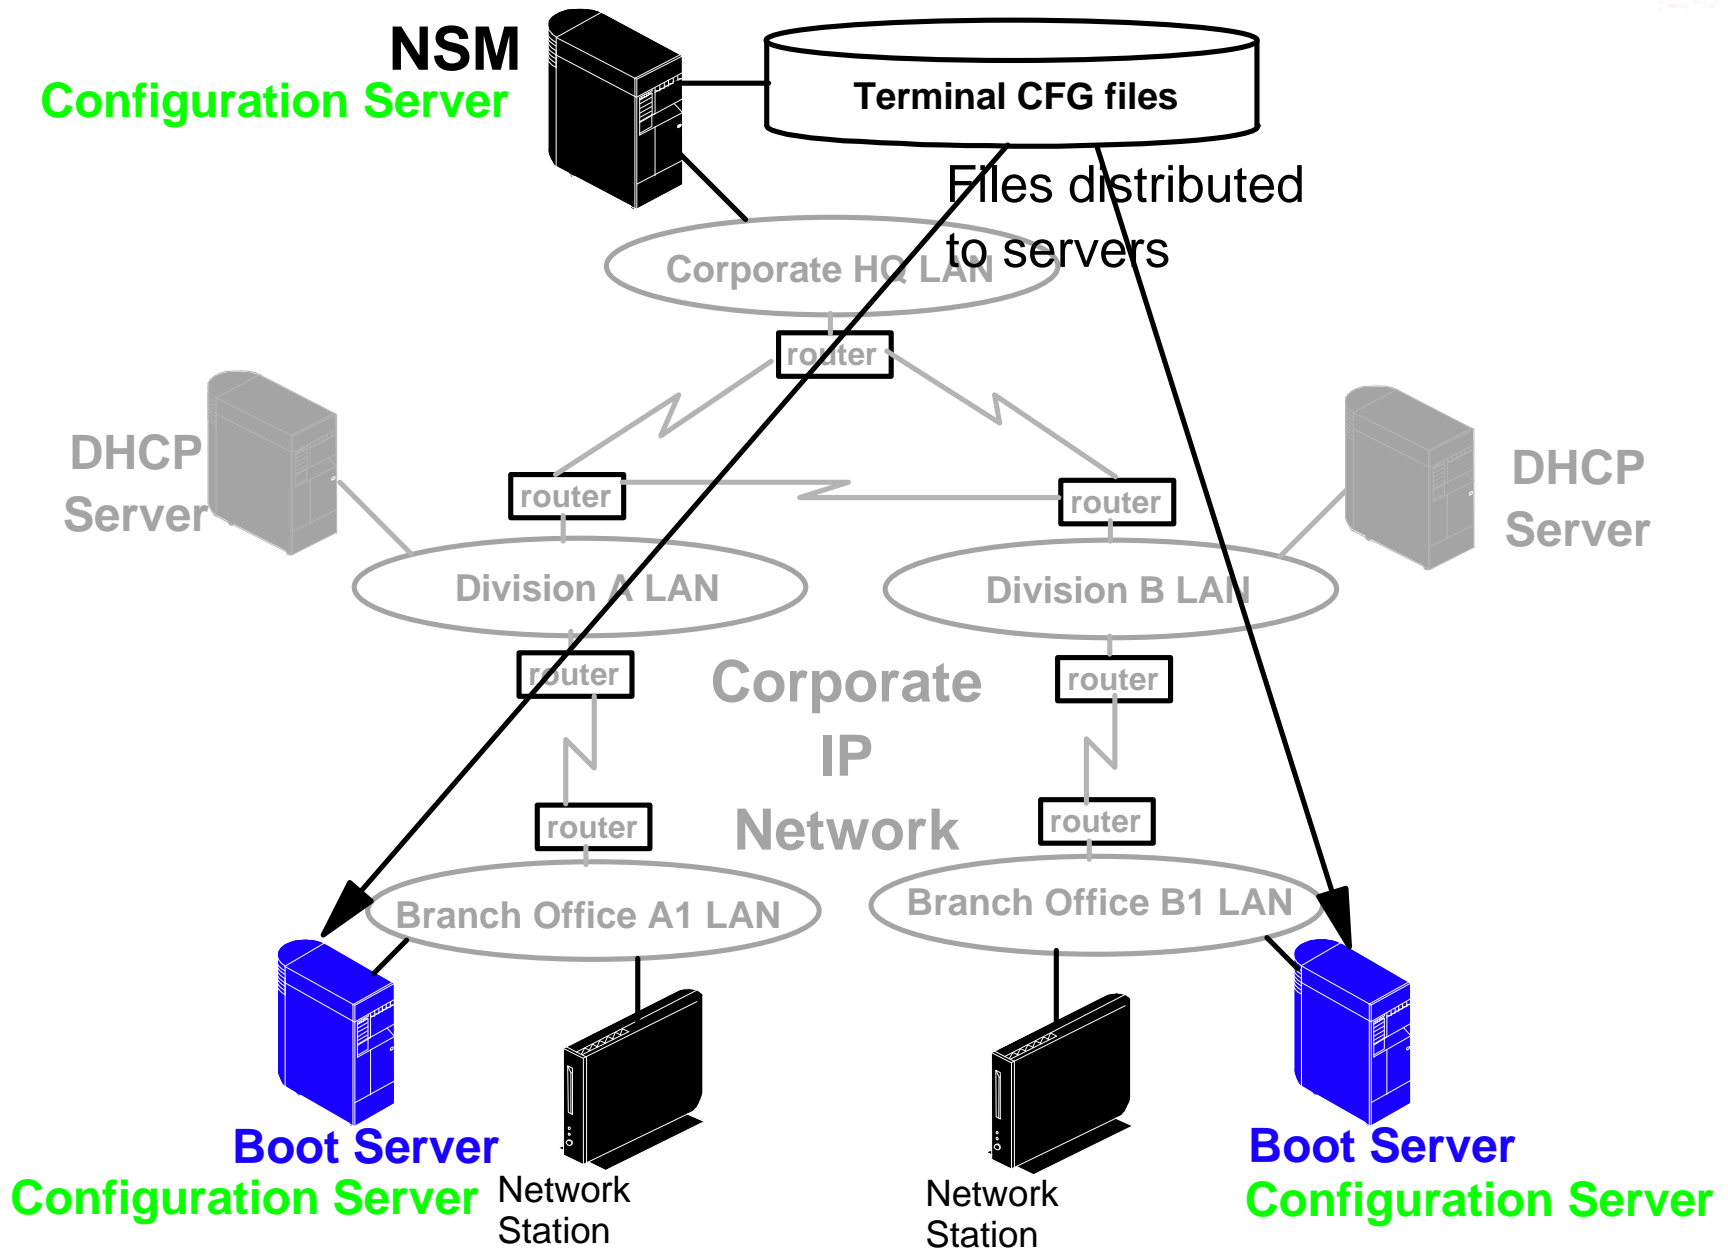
NSM
Configuration Server

Terminal CFG files

Files distributed to servers

Corporate HQ LAN

router

DHCP Server

router

router

DHCP Server

Division A LAN

Division B LAN

router

Corporate IP Network

router

router

router

Branch Office A1 LAN

Branch Office B1 LAN

Boot Server
Configuration Server

Network Station

Network Station

Boot Server
Configuration Server